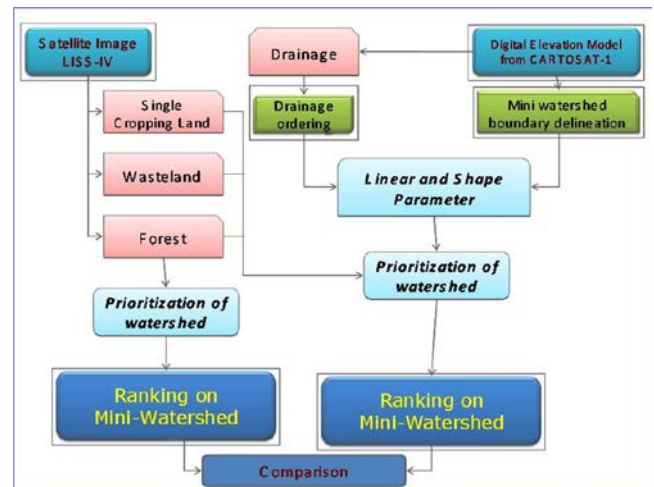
Satellite Image LISS-IV

Drainage

Digital Elevation Model from CARTOSAT-1

Single Cropping Land

Drainage ordering

Mini watershed boundary delineation

Wasteland

Linear and Shape Parameter

Forest

Prioritization of watershed

Prioritization of watershed

Ranking on Mini-Watershed

Ranking on Mini-Watershed

Comparison